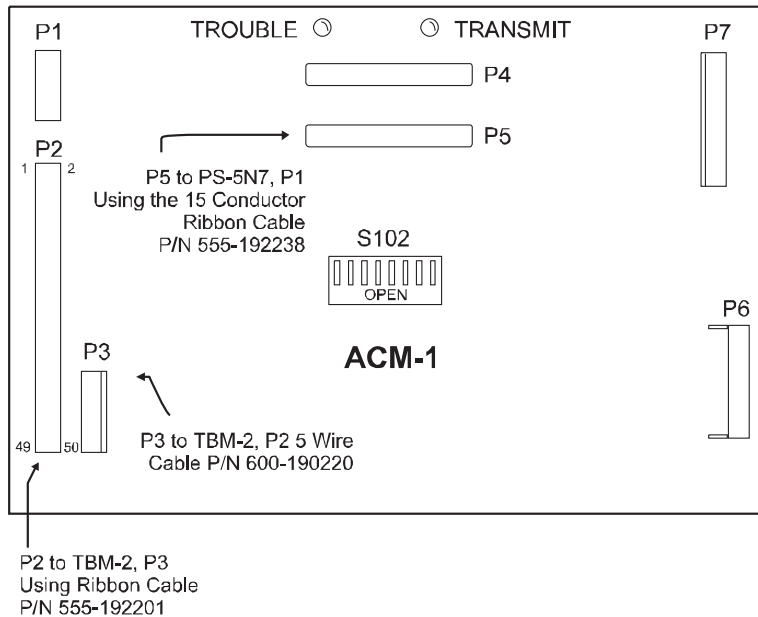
P1

TROUBLE

TRANSMIT

P7

P4

P5

P2

1

2

P5 to PS-5N7, P1
Using the 15 Conductor
Ribbon Cable
P/N 555-192238

S102

OPEN

P6

P3

ACM-1

49

50

P3 to TBM-2, P2 5 Wire
Cable P/N 600-190220

P2 to TBM-2, P3
Using Ribbon Cable
P/N 555-192201